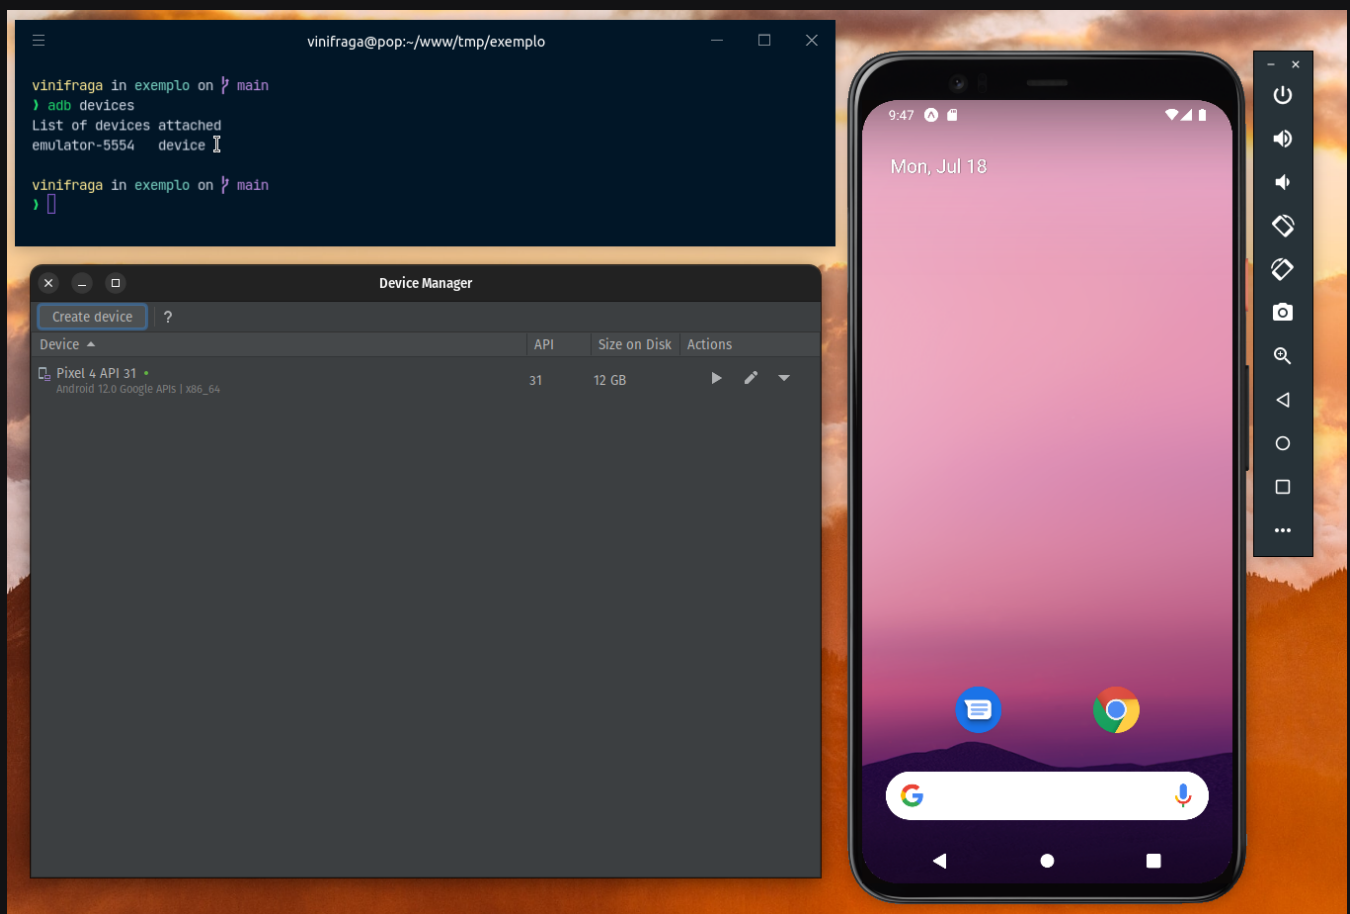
vinifraga@pop:~/www/tmp/exemplo

vinifraga in exemplo on main
❯ adb devices
List of devices attached
emulator-5554 device

vinifraga in exemplo on main
❯

Device Manager

Create device ?

| Device | API | Size on Disk | Actions |
|---|---|---|---|
| Pixel 4 API 31 Android 12.0 Google APIs \| x86_64 | 31 | 12 GB | |

9:47

Mon, Jul 18